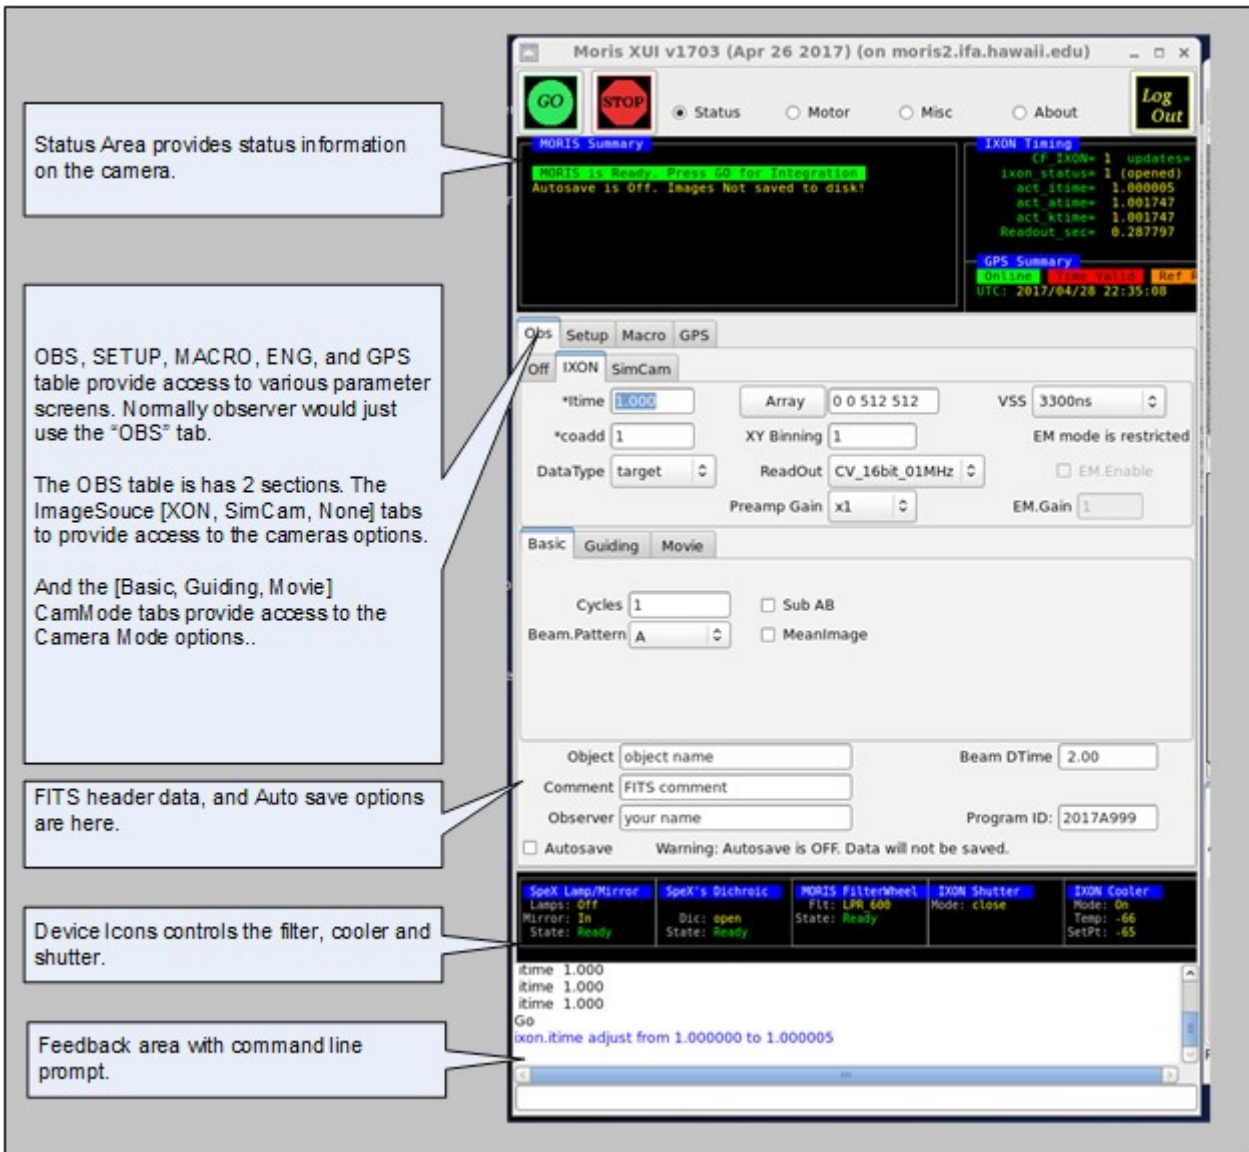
Status Area provides status information on the camera.

OBS, SETUP, MACRO, ENG, and GPS table provide access to various parameter screens. Normally observer would just use the "OBS" tab.

The OBS table is has 2 sections. The ImageSouce [XON, SimCam, None] tabs to provide access to the cameras options.

And the [Basic, Guiding, Movie] CamMode tabs provide access to the Camera Mode options..

FITS header data, and Auto save options are here.

Device Icons controls the filter, cooler and shutter.

Feedback area with command line prompt.

Moris XUI v1703 (Apr 26 2017) (on moris2.ifa.hawaii.edu)

GO STOP Status Motor Misc About Log Out

MORIS Summary
MORIS is Ready. Press GO for Integration
Autosave is Off. Images Not saved to disk!

IXON Timing
CF_IXON= 1 updates=
ixon_status= 1 (opened)
act_itime= 1.000005
act_atime= 1.001747
act_ktime= 1.001747
Readout_sec= 0.287797

GPS Summary
Online Time Valid Ref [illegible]
UTC: 2017/04/28 22:35:08

Obs Setup Macro GPS
Off IXON SimCam

*itime 1.000 Array 0 0 512 512 VSS 3300ns
*coadd 1 XY Binning 1 EM mode is restricted
DataType target ReadOut CV_16bit_01MHz EM.Enable
Preamp Gain x1 EM.Gain 1

Basic Guiding Movie

Cycles 1 Sub AB
Beam.Pattern A MeanImage

Object object name Beam DTime 2.00
Comment FITS comment
Observer your name Program ID: 2017A999
Autosave Warning: Autosave is OFF. Data will not be saved.

SpeX Lamp/Mirror
Lamps: Off
Mirror: In
State: Ready

SpeX's Dichroic
Dic: open
State: Ready

MORIS FilterWheel
Flt: LPR 600
State: Ready

IXON Shutter
Mode: close

IXON Cooler
Mode: On
Temp: -66
SetPt: -65

itime 1.000
itime 1.000
itime 1.000
Go
ixon.itime adjust from 1.000000 to 1.000005